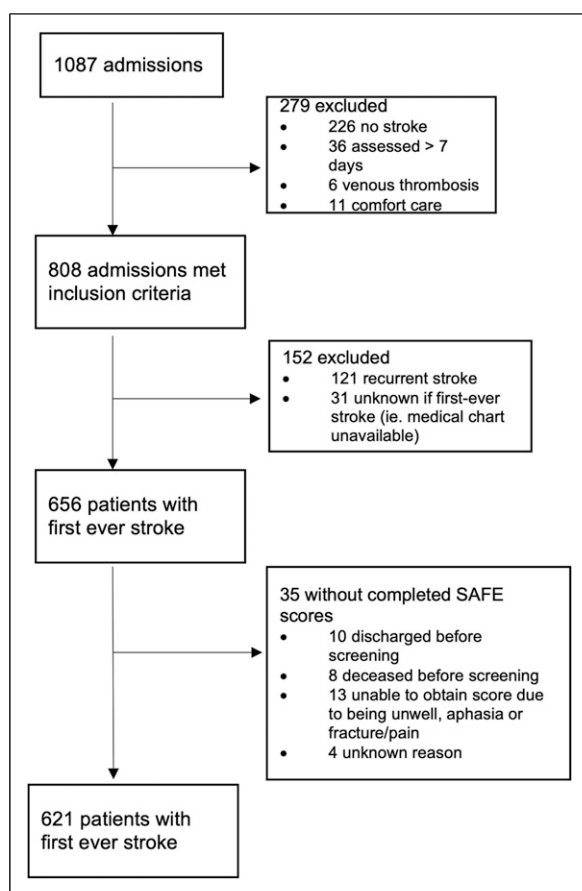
1087 admissions

279 excluded
- 226 no stroke
- 36 assessed > 7 days
- 6 venous thrombosis
- 11 comfort care

808 admissions met inclusion criteria

152 excluded
- 121 recurrent stroke
- 31 unknown if first-ever stroke (ie. medical chart unavailable)

656 patients with first ever stroke

35 without completed SAFE scores
- 10 discharged before screening
- 8 deceased before screening
- 13 unable to obtain score due to being unwell, aphasia or fracture/pain
- 4 unknown reason

621 patients with first ever stroke